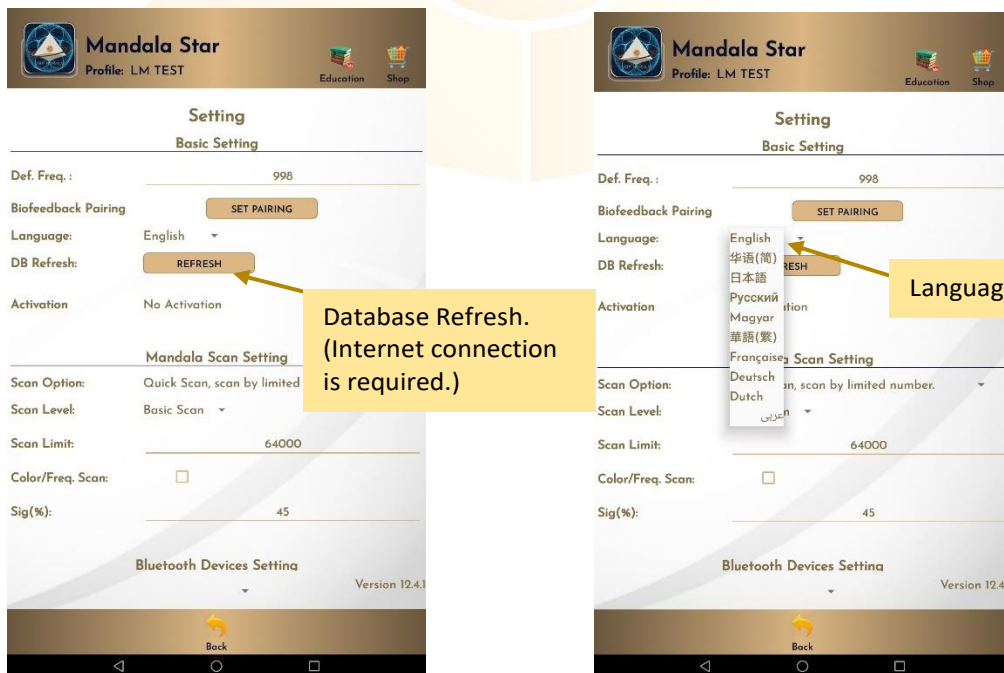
Mandala Star
Profile: LM TEST
Education
Shop

Setting
Basic Setting

Def. Freq. : 998
Biofeedback Pairing SET PAIRING
Language: English
DB Refresh: REFRESH
Activation No Activation

Database Refresh. (Internet connection is required.)

Mandala Scan Setting
Scan Option: Quick Scan, scan by limited
Scan Level: Basic Scan
Scan Limit: 64000
Color/Freq. Scan:
Sig(%): 45

Bluetooth Devices Setting
Version 12.4.1

Back

Mandala Star
Profile: LM TEST
Education
Shop

Setting
Basic Setting

Def. Freq. : 998
Biofeedback Pairing SET PAIRING
Language:
English
华语(简)
日本語
Русский
Magyar
華語(繁)
Française
Deutsch
Dutch
عربى
DB Refresh: RESH
Activation tion

Languag

a Scan Setting
Scan Option: an, scan by limited number.
Scan Level: n
Scan Limit: 64000
Color/Freq. Scan:
Sig(%): 45

Bluetooth Devices Setting
Version 12.4

Back